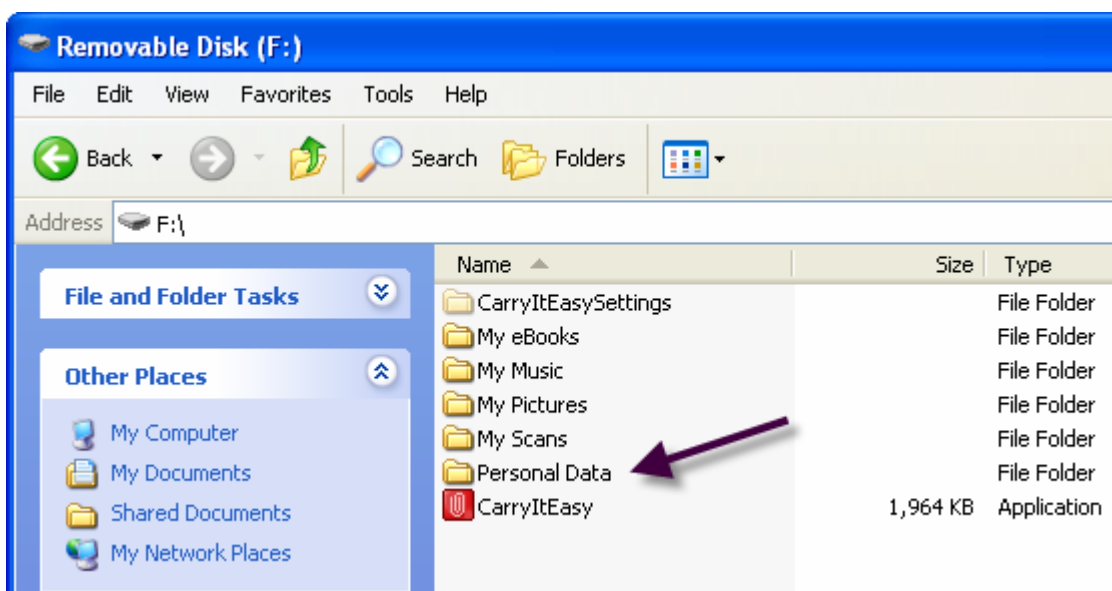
Removable Disk (F:)

File Edit View Favorites Tools Help

Back Search Folders

Address F:\

File and Folder Tasks

Other Places

My Computer
My Documents
Shared Documents
My Network Places

| Name | Size | Type |
|---|---|---|
| CarryItEasySettings | | File Folder |
| My eBooks | | File Folder |
| My Music | | File Folder |
| My Pictures | | File Folder |
| My Scans | | File Folder |
| Personal Data | | File Folder |
| CarryItEasy | 1,964 KB | Application |